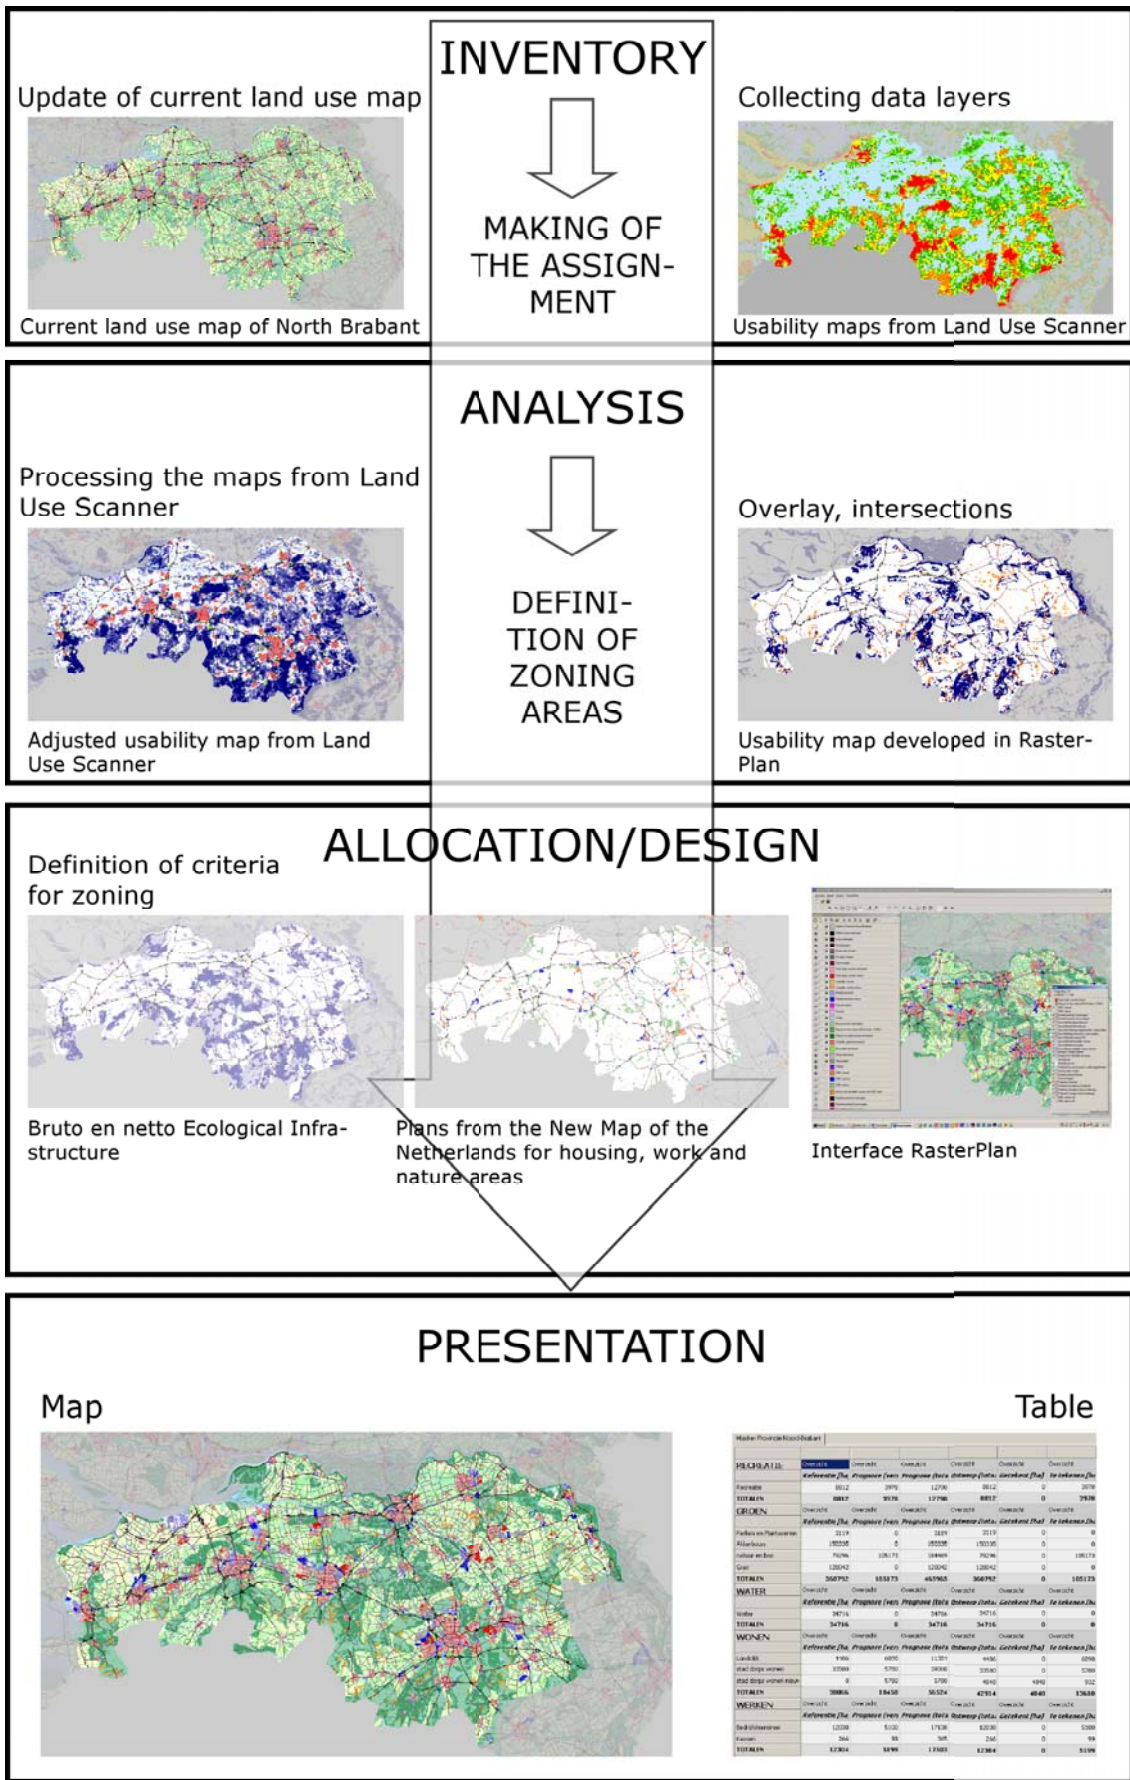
INVENTORY

Update of current land use map

Current land use map of North Brabant

MAKING OF THE ASSIGNMENT

Collecting data layers

Usability maps from Land Use Scanner

ANALYSIS

Processing the maps from Land Use Scanner

Adjusted usability map from Land Use Scanner

DEFINITION OF ZONING AREAS

Overlay, intersections

Usability map developed in RasterPlan

ALLOCATION/DESIGN

Definition of criteria for zoning

Bruto en netto Ecological Infrastructure

Plans from the New Map of the Netherlands for housing, work and nature areas

Interface RasterPlan

PRESENTATION

Map

Table